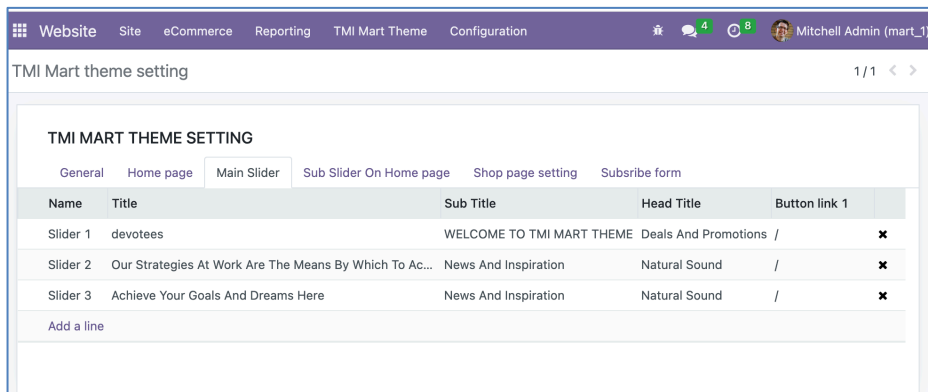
Website Site eCommerce Reporting TMI Mart Theme Configuration 4 8 Mitchell Admin (mart_1)

TMI Mart theme setting 1/1

TMI MART THEME SETTING

General Home page Main Slider Sub Slider On Home page Shop page setting Subsribe form

| Name | Title | Sub Title | Head Title | Button link 1 | |
|---|---|---|---|---|---|
| Slider 1 | devotees | WELCOME TO TMI MART THEME | Deals And Promotions | / | ✖ |
| Slider 2 | Our Strategies At Work Are The Means By Which To Ac... | News And Inspiration | Natural Sound | / | ✖ |
| Slider 3 | Achieve Your Goals And Dreams Here | News And Inspiration | Natural Sound | / | ✖ |

Add a line